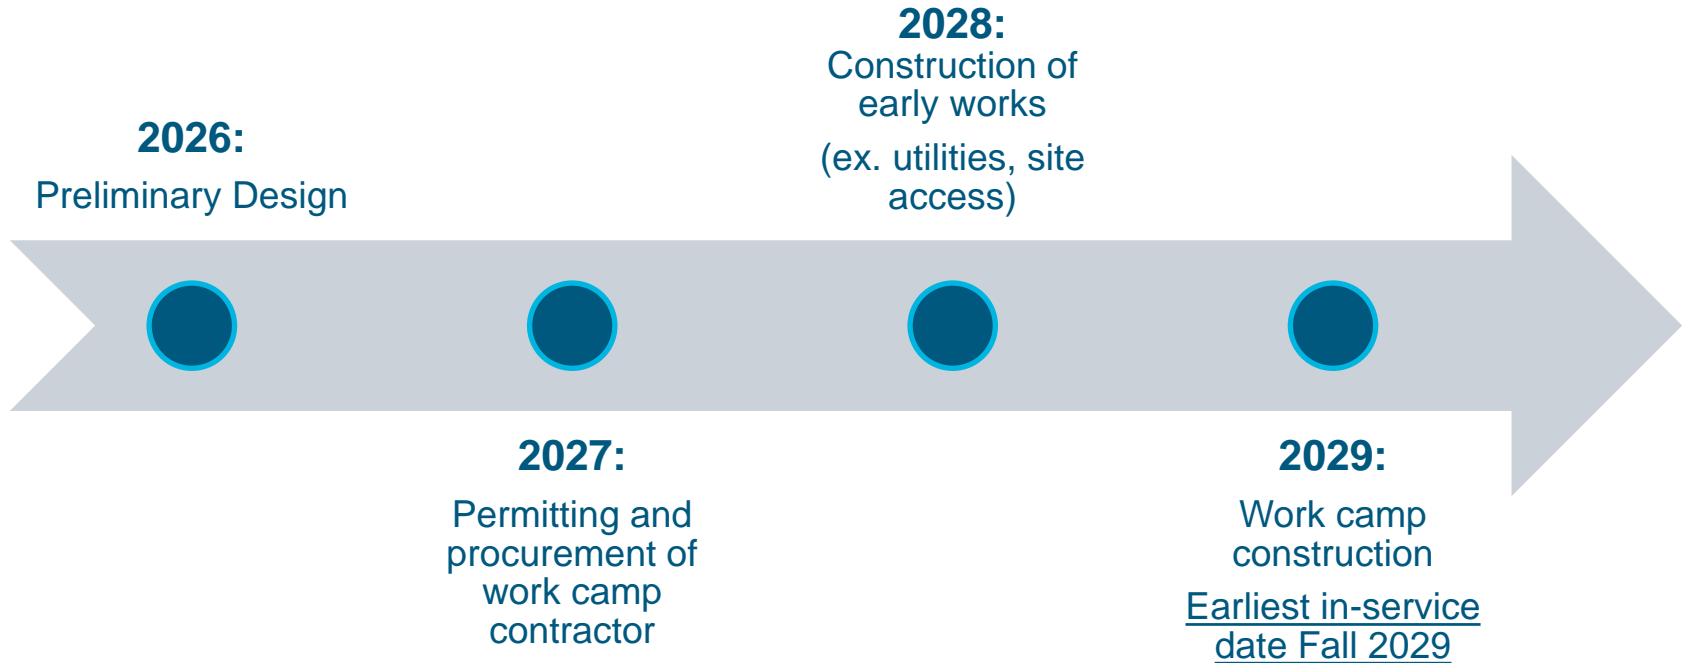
2028:
Construction of early works

(ex. utilities, site access)

2026:
Preliminary Design

2027:

Permitting and procurement of work camp contractor

2029:

Work camp construction

Earliest in-service date Fall 2029